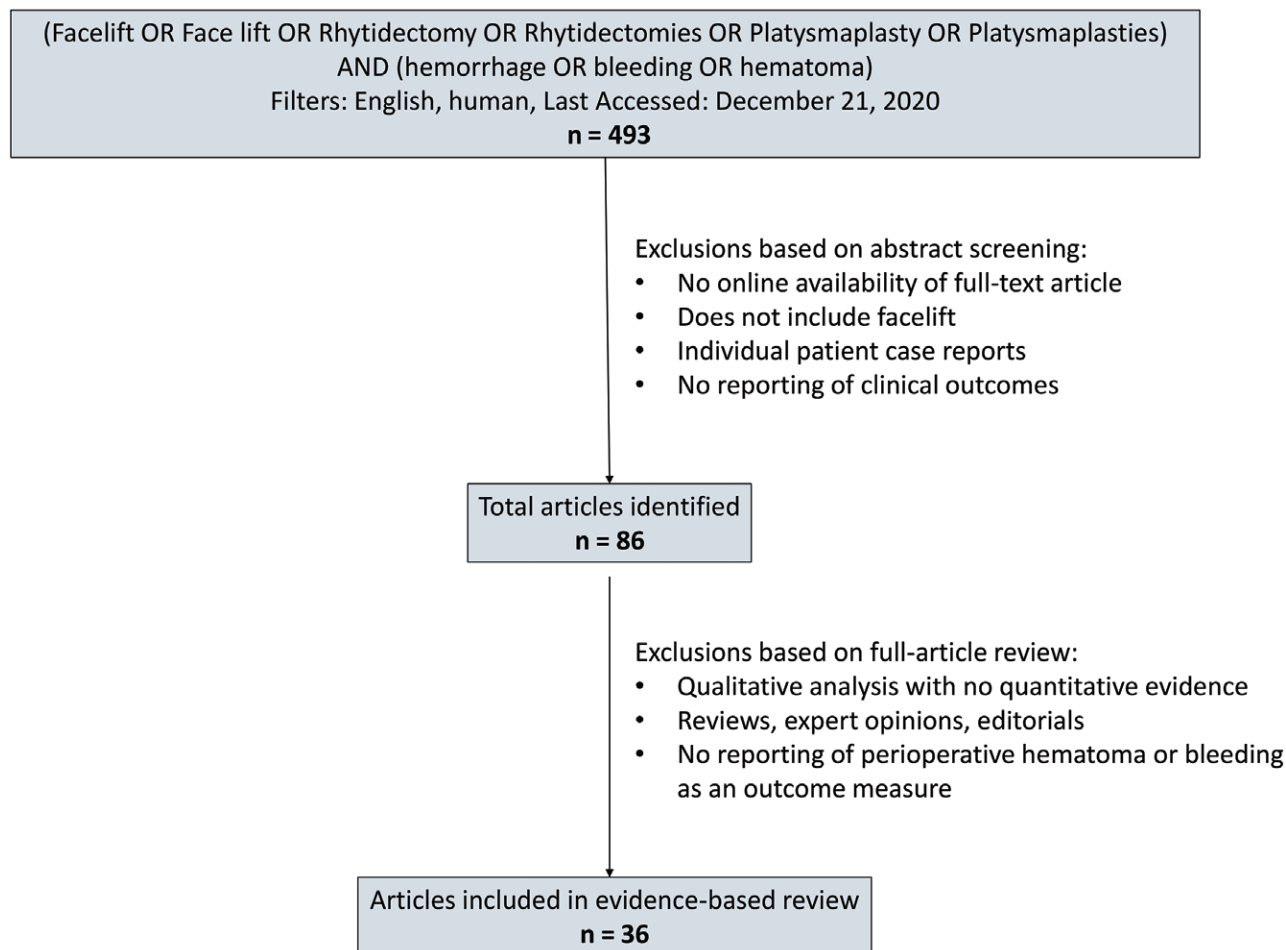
(Facelift OR Face lift OR Rhytidectomy OR Rhytidectomies OR Platysmaplasty OR Platysmaplasties) AND (hemorrhage OR bleeding OR hematoma)
Filters: English, human, Last Accessed: December 21, 2020
**n = 493**

Exclusions based on abstract screening:
• No online availability of full-text article
• Does not include facelift
• Individual patient case reports
• No reporting of clinical outcomes

Total articles identified
**n = 86**

Exclusions based on full-article review:
• Qualitative analysis with no quantitative evidence
• Reviews, expert opinions, editorials
• No reporting of perioperative hematoma or bleeding as an outcome measure

Articles included in evidence-based review
**n = 36**